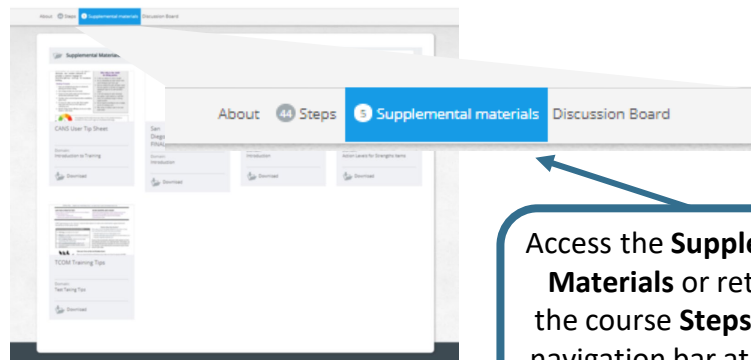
About 44 Steps 5 Supplemental materials Discussion Board

Supplemental Materials

CANS User Tip Sheet

Introduction to Training

Download

San Diego FINAL

Introduction

Download

Introduction

Download

Action Levels for Strengths items

Download

TCOM Training Tips

Test Taking Tips

Download

About 44 Steps 5 Supplemental materials Discussion Board

Access the **Supple** **Materials** or ret the course **Steps** navigation bar at